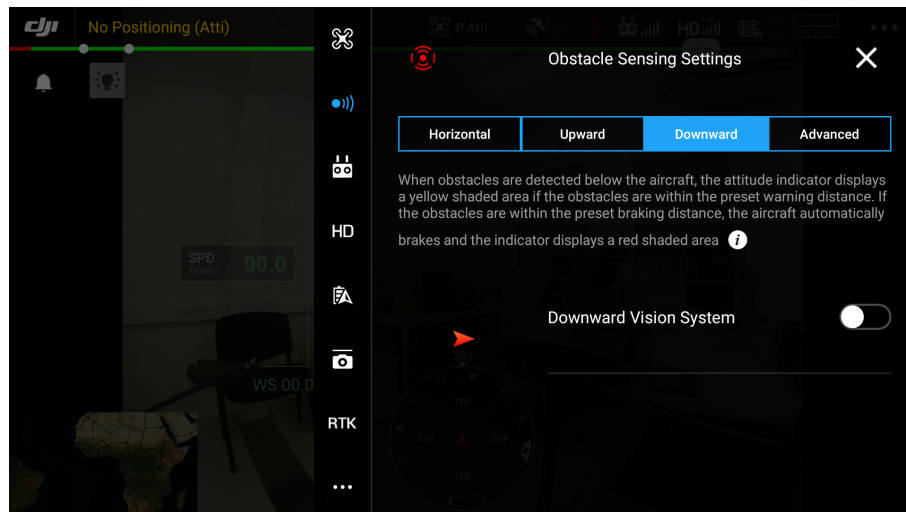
No Positioning (Atti)

P-Atti

HD

Obstacle Sensing Settings

| Horizontal | Upward | Downward | Advanced |
|---|---|---|---|

When obstacles are detected below the aircraft, the attitude indicator displays a yellow shaded area if the obstacles are within the preset warning distance. If the obstacles are within the preset braking distance, the aircraft automatically brakes and the indicator displays a red shaded area

HD

SPD (m/s) 00.0

Downward Vision System

RTK

WS 00.0

259

TOF

TOF

TOF

TOF

...